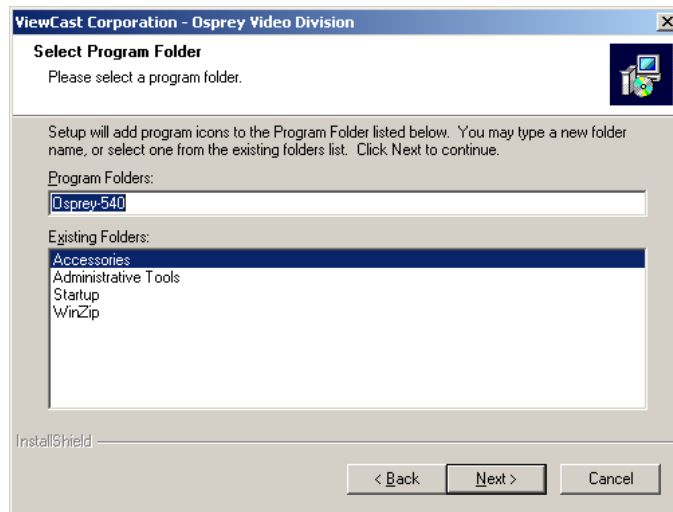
ViewCast Corporation - Osprey Video Division

Select Program Folder

Please select a program folder.

Setup will add program icons to the Program Folder listed below. You may type a new folder name, or select one from the existing folders list. Click Next to continue.

Program Folders:

Osprey-540

Existing Folders:

Accessories
Administrative Tools
Startup
WinZip

InstallShield

< Back

Next >

Cancel